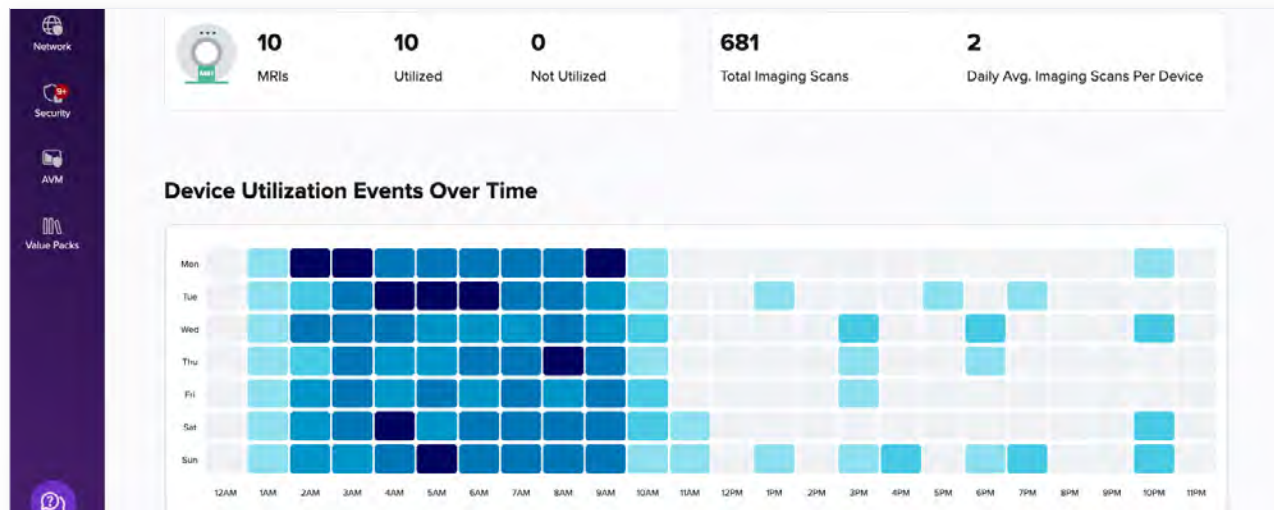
Network

9+
Security

AVM

Value Packs

10
MRIs

10
Utilized

0
Not Utilized

681
Total Imaging Scans

2
Daily Avg. Imaging Scans Per Device

Device Utilization Events Over Time

Mon
Tue
Wed
Thu
Fri
Sat
Sun

12AM 1AM 2AM 3AM 4AM 5AM 6AM 7AM 8AM 9AM 10AM 11AM 12PM 1PM 2PM 3PM 4PM 5PM 6PM 7PM 8PM 9PM 10PM 11PM